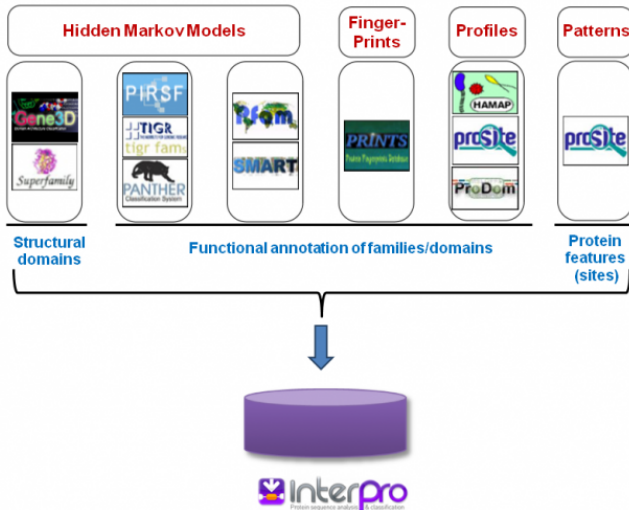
Hidden Markov Models

Finger-Prints

Profiles

Patterns

Gene3D

Superfamily

PIRSF

TIGR tigr fams

PANTHER Classification System

Pfam

SMART

PRINTS

HAMAP

prosite

ProDom

prosite

Structural domains

Functional annotation of families/domains

Protein features (sites)

InterPro

Protein sequence analysis & classification